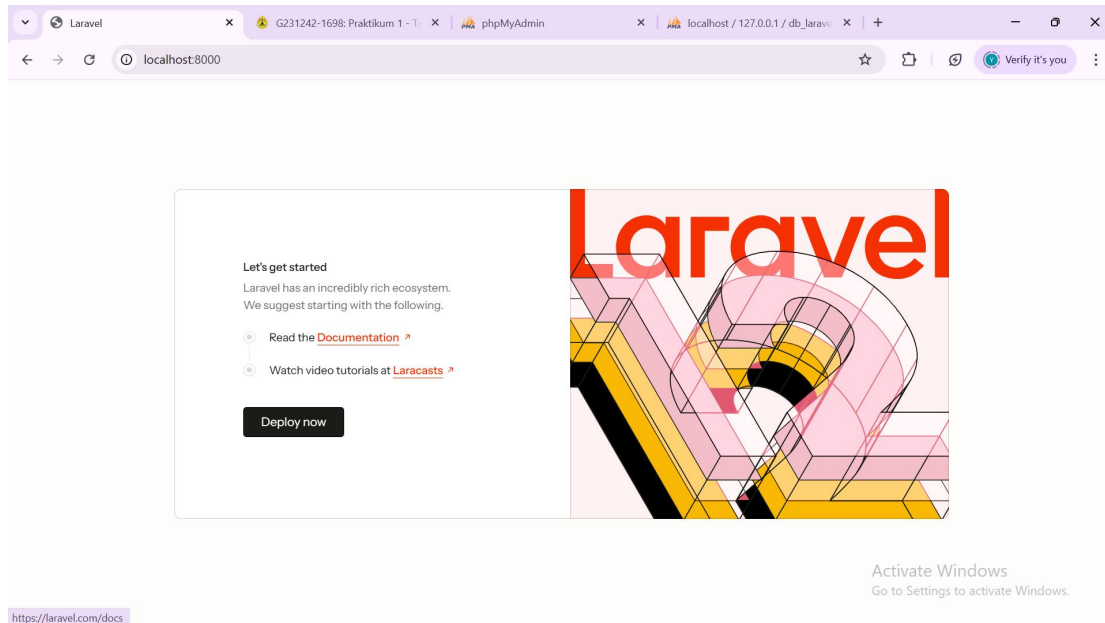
Laravel
G231242-1698: Praktikum 1 - T
phpMyAdmin
localhost / 127.0.0.1 / db_larave
localhost:8000
Verify it's you

Let's get started
Laravel has an incredibly rich ecosystem.
We suggest starting with the following.

Read the Documentation ↗

Watch video tutorials at Laracasts ↗

Deploy now

Laravel

Activate Windows
Go to Settings to activate Windows.

https://laravel.com/docs